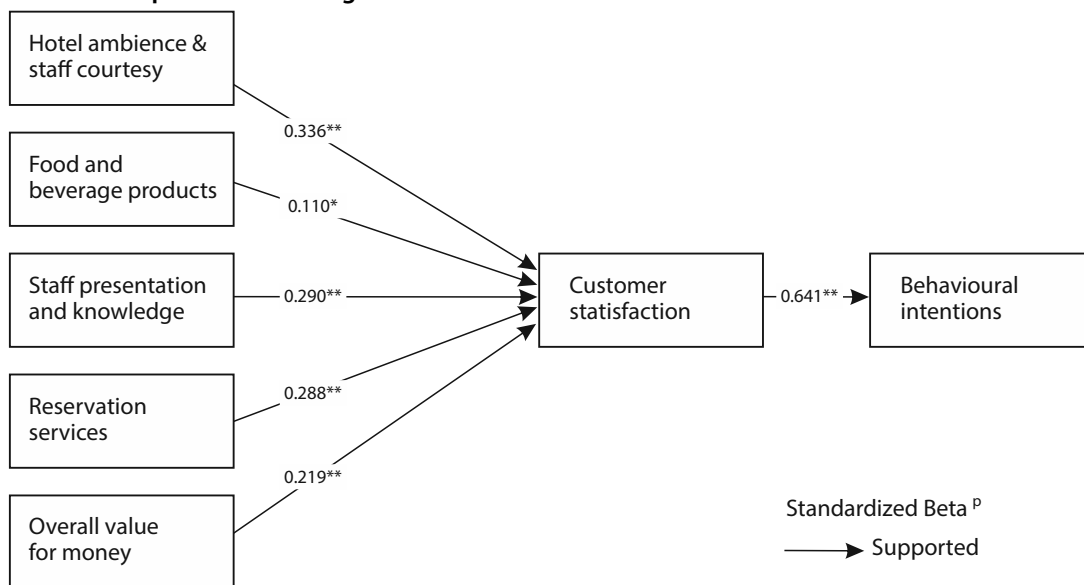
Hotel ambience & staff courtesy

0.336**

Food and beverage products

0.110*

Staff presentation and knowledge

0.290**

Reservation services

0.288**

0.219**

Overall value for money

Customer statisfaction

0.641**

Behavioural intentions

Standardized Beta $^{p}$

Supported